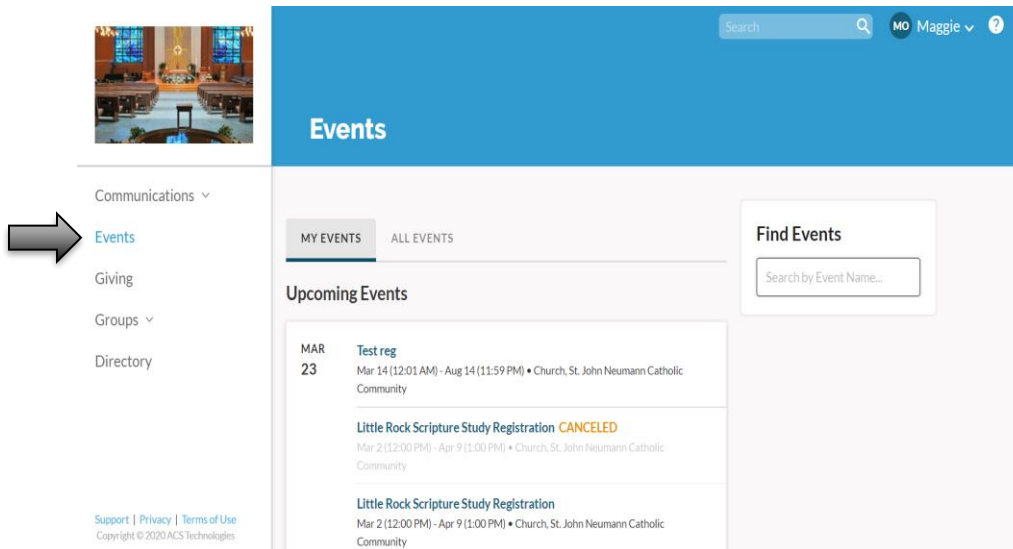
Search

MO Maggie

?

Events

Communications

Events

Giving

Groups

Directory

Support | Privacy | Terms of Use
Copyright © 2020 ACS Technologies

MY EVENTS ALL EVENTS

Upcoming Events

MAR
23

Test reg
Mar 14 (12:01 AM) - Aug 14 (11:59 PM) • Church, St. John Neumann Catholic Community

Little Rock Scripture Study Registration CANCELED
Mar 2 (12:00 PM) - Apr 9 (1:00 PM) • Church, St. John Neumann Catholic Community

Little Rock Scripture Study Registration
Mar 2 (12:00 PM) - Apr 9 (1:00 PM) • Church, St. John Neumann Catholic Community

Find Events

Search by Event Name...